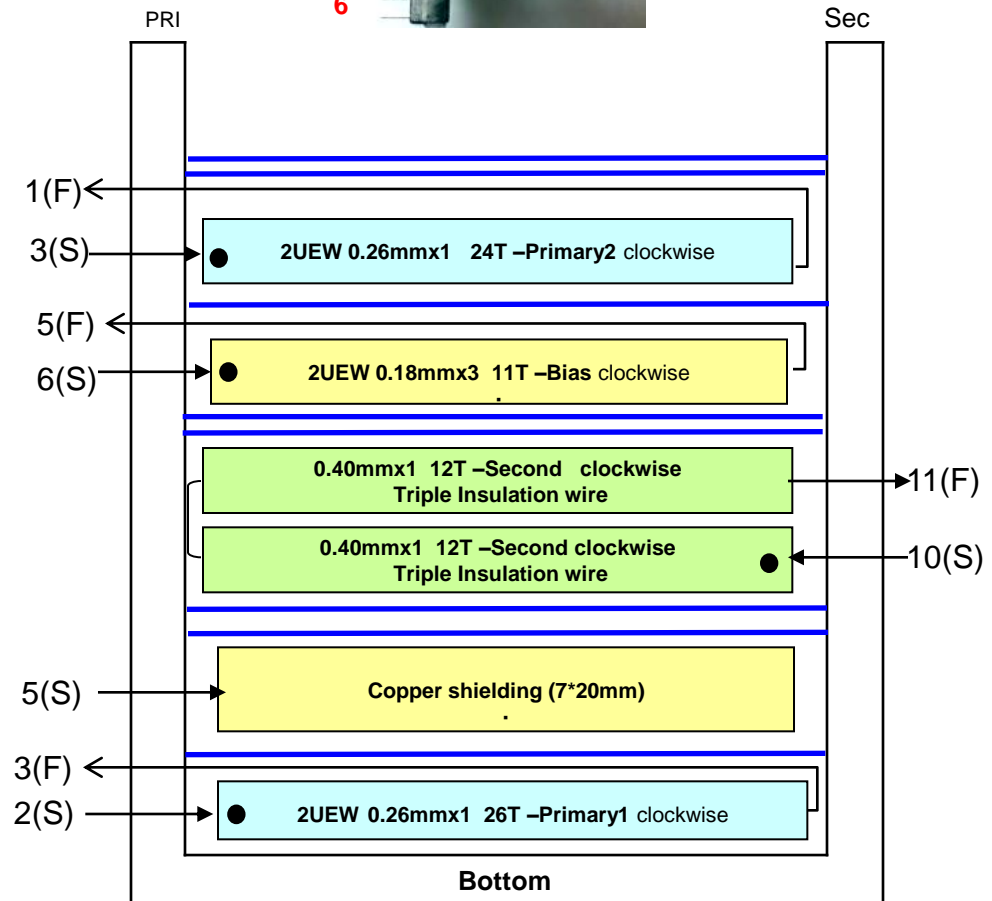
PRI

6

Sec

1(F)

3(S)

2UEW 0.26mmx1 24T –Primary2 clockwise

5(F)

6(S)

2UEW 0.18mmx3 11T –Bias clockwise

0.40mmx1 12T –Second clockwise
Triple Insulation wire

11(F)

0.40mmx1 12T –Second clockwise
Triple Insulation wire

10(S)

5(S)

Copper shielding (7*20mm)

3(F)

2(S)

2UEW 0.26mmx1 26T –Primary1 clockwise

Bottom